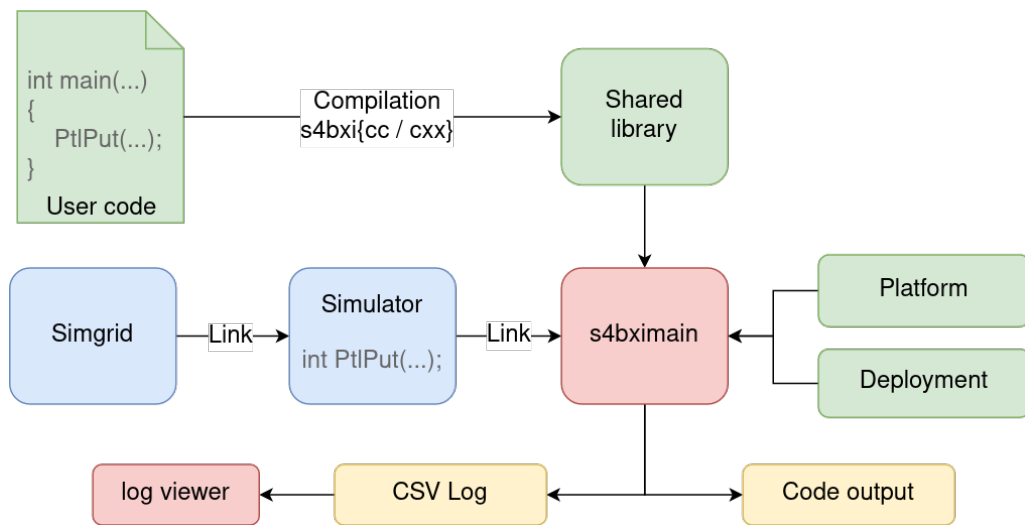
int main(...)
{
PtlPut(...);
}
User code

Compilation
s4bxi{cc / cxx}

Shared library

Simgrid

Link

Simulator
int PtlPut(...);

Link

s4bximain

Platform

Deployment

log viewer

CSV Log

Code output